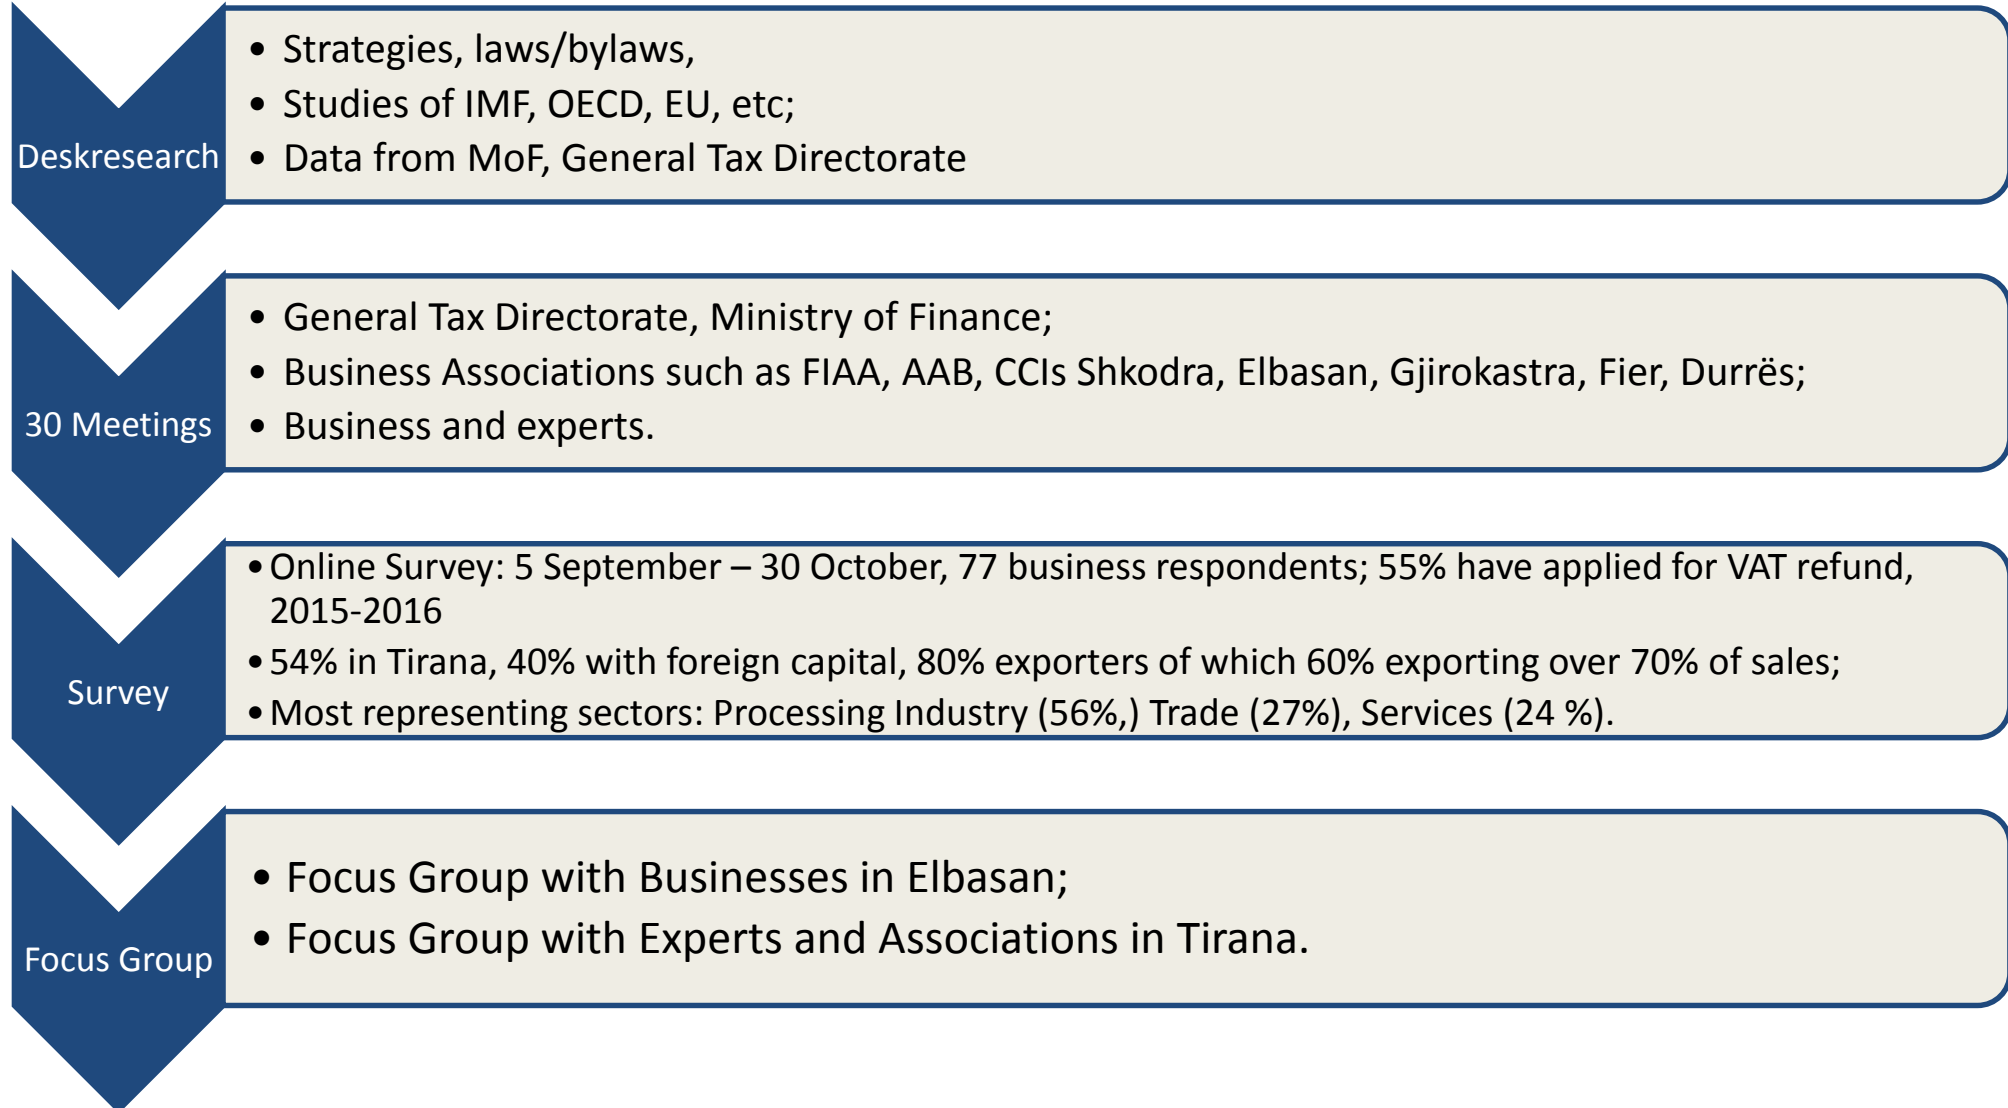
Deskresearch

- Strategies, laws/bylaws,
- Studies of IMF, OECD, EU, etc;
- Data from MoF, General Tax Directorate

30 Meetings

- General Tax Directorate, Ministry of Finance;
- Business Associations such as FIAA, AAB, CCIs Shkodra, Elbasan, Gjirokastra, Fier, Durrës;
- Business and experts.

Survey

- Online Survey: 5 September – 30 October, 77 business respondents; 55% have applied for VAT refund, 2015-2016
- 54% in Tirana, 40% with foreign capital, 80% exporters of which 60% exporting over 70% of sales;
- Most representing sectors: Processing Industry (56%,) Trade (27%), Services (24 %).

Focus Group

- Focus Group with Businesses in Elbasan;
- Focus Group with Experts and Associations in Tirana.